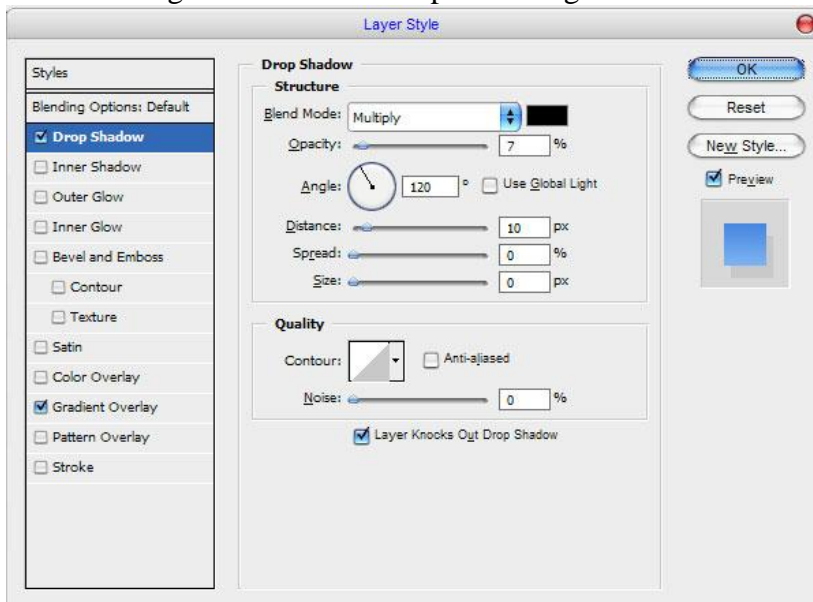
Layer Style

Styles
Blending Options: Default
Drop Shadow
Inner Shadow
Outer Glow
Inner Glow
Bevel and Emboss
Contour
Texture
Satin
Color Overlay
Gradient Overlay
Pattern Overlay
Stroke

Drop Shadow
Structure
Blend Mode: Multiply
Opacity: 7 %
Angle: 120 ° Use Global Light
Distance: 10 px
Spread: 0 %
Size: 0 px

Quality
Contour: Anti-aliased
Noise: 0 %
Layer Knocks Out Drop Shadow

OK
Reset
New Style...
Preview